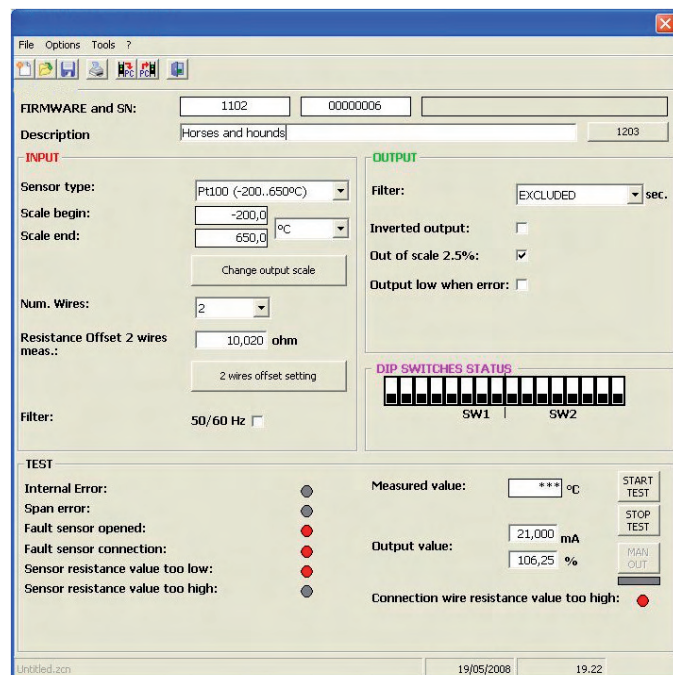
File Options Tools ?

FIRMWARE and SN: 1102 00000006

Description Horses and hounds 1203

INPUT

Sensor type: Pt100 (-200..650ºC)

Scale begin: -200,0

Scale end: 650,0 ºC

Change output scale

Num. Wires: 2

Resistance Offset 2 wires meas.: 10,020 ohm

2 wires offset setting

Filter: 50/60 Hz

OUTPUT

Filter: EXCLUDED sec.

Inverted output:

Out of scale 2.5%: ☑

Output low when error:

DIP SWITCHES STATUS

SW1 SW2

TEST

Internal Error:

Span error:

Fault sensor opened:

Fault sensor connection:

Sensor resistance value too low:

Sensor resistance value too high:

Measured value: *** ºC

Output value: 21,000 mA

106,25 %

START TEST

STOP TEST

MAN OUT

Connection wire resistance value too high:

Untitled.zcn 19/05/2008 19.22